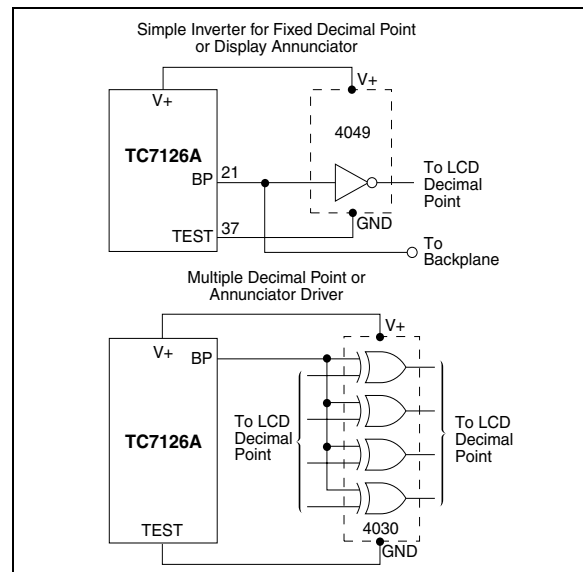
Simple Inverter for Fixed Decimal Point or Display Annunciator

V+

V+

4049

TC7126A

BP 21

To LCD Decimal Point

GND

TEST 37

To Backplane

Multiple Decimal Point or Annunciator Driver

V+

V+

BP

To LCD Decimal Point

TC7126A

To LCD Decimal Point

4030

TEST

GND